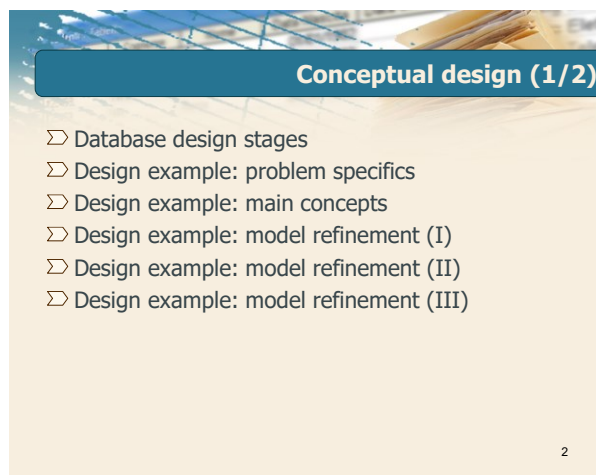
Conceptual design (1/2)

$\Sigma$ Database design stages
$\Sigma$ Design example: problem specifics
$\Sigma$ Design example: main concepts
$\Sigma$ Design example: model refinement (I)
$\Sigma$ Design example: model refinement (II)
$\Sigma$ Design example: model refinement (III)

2